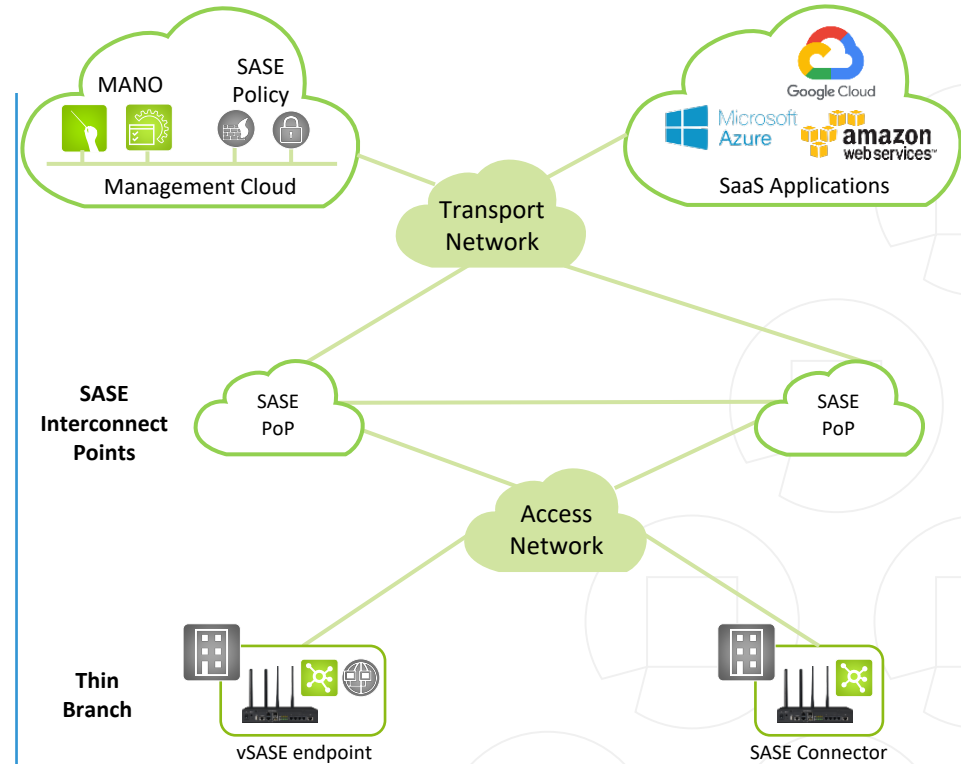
MANO

SASE Policy

Management Cloud

Google Cloud

Microsoft Azure

amazon web services™

SaaS Applications

Transport Network

SASE Interconnect Points

SASE PoP

SASE PoP

Access Network

Thin Branch

vSASE endpoint

SASE Connector